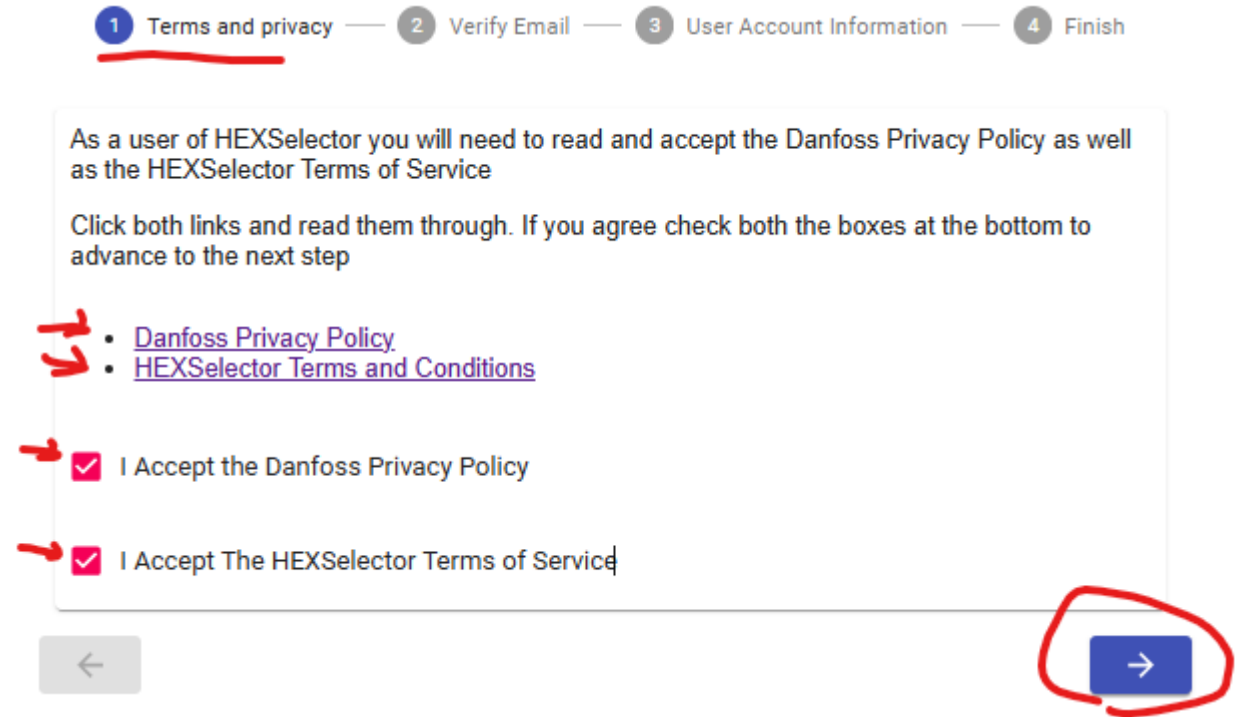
1 Terms and privacy 2 Verify Email 3 User Account Information 4 Finish

As a user of HEXSelector you will need to read and accept the Danfoss Privacy Policy as well as the HEXSelector Terms of Service

Click both links and read them through. If you agree check both the boxes at the bottom to advance to the next step

- Danfoss Privacy Policy
- HEXSelector Terms and Conditions

I Accept the Danfoss Privacy Policy

I Accept The HEXSelector Terms of Service